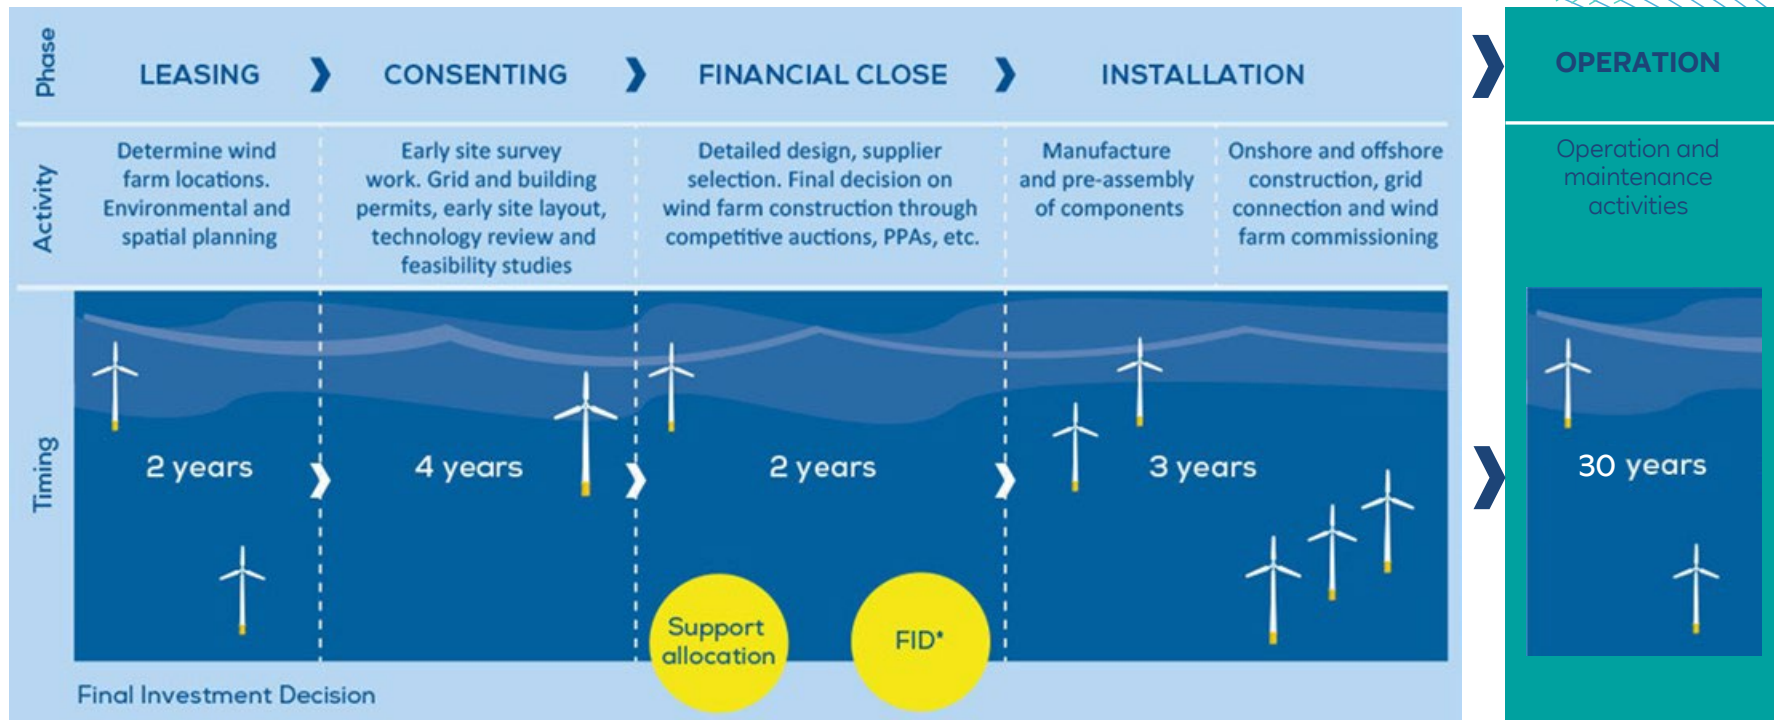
| Phase | LEASING | CONSENTING | FINANCIAL CLOSE | INSTALLATION | | OPERATION |
|---|---|---|---|---|---|---|
| Activity | Determine wind farm locations. Environmental and spatial planning | Early site survey work. Grid and building permits, early site layout, technology review and feasibility studies | Detailed design, supplier selection. Final decision on wind farm construction through competitive auctions, PPAs, etc. | Manufacture and pre-assembly of components | Onshore and offshore construction, grid connection and wind farm commissioning | Operation and maintenance activities |
| Timing | 2 years | 4 years | 2 years | 3 years | | 30 years |

Support allocation

FID*

Final Investment Decision